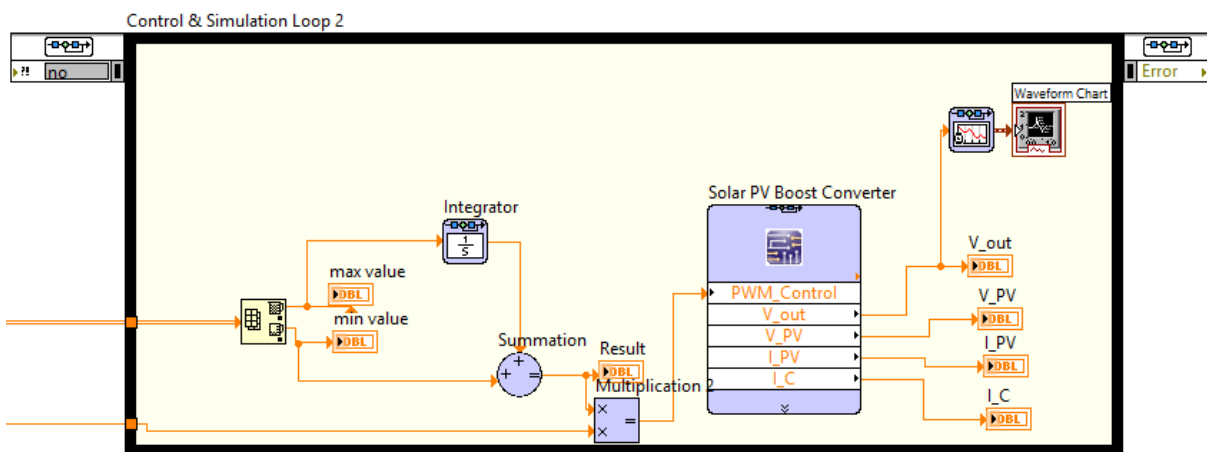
Control & Simulation Loop 2

no

Error

Waveform Chart

Integrator

$\frac{1}{s}$

Solar PV Boost Converter

max value

DBL

min value

DBL

Summation

Result

DBL

Multiplication 2

PWM_Control

V_out

V_PV

I_PV

I_C

V_out

DBL

V_PV

DBL

I_PV

DBL

I_C

DBL